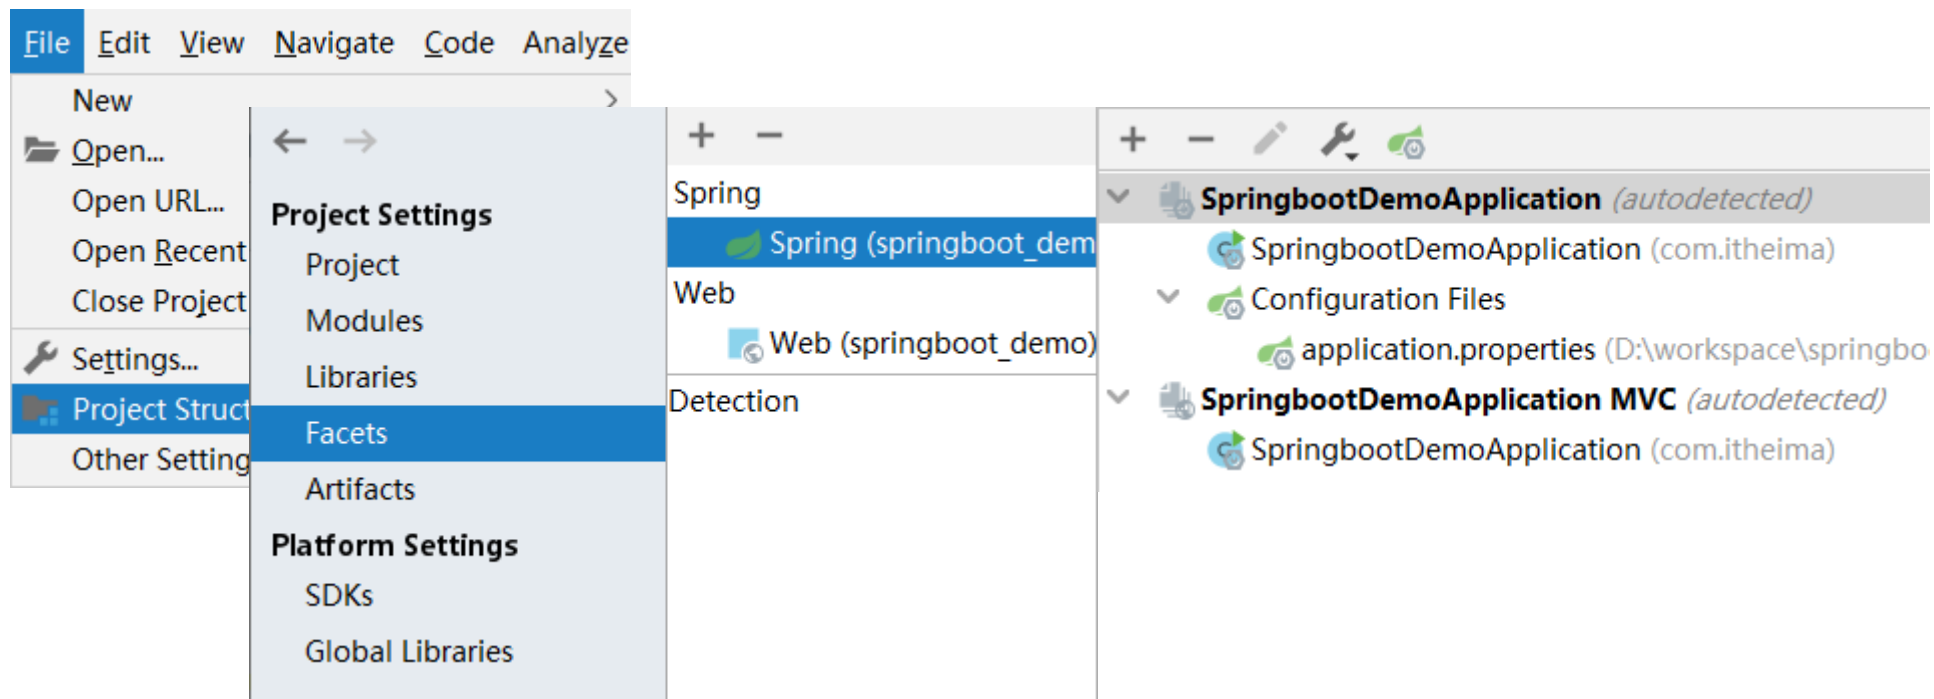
File Edit View Navigate Code Analyze

New
Open...
Open URL...
Open Recent
Close Project
Settings...
Project Struct
Other Setting

Project Settings
Project
Modules
Libraries
Facets
Artifacts
Platform Settings
SDKs
Global Libraries

+ −
Spring
Spring (springboot_dem
Web
Web (springboot_demo)
Detection

+ −
SpringbootDemoApplication (autodetected)
SpringbootDemoApplication (com.itheima)
Configuration Files
application.properties (D:\workspace\springbo
SpringbootDemoApplication MVC (autodetected)
SpringbootDemoApplication (com.itheima)